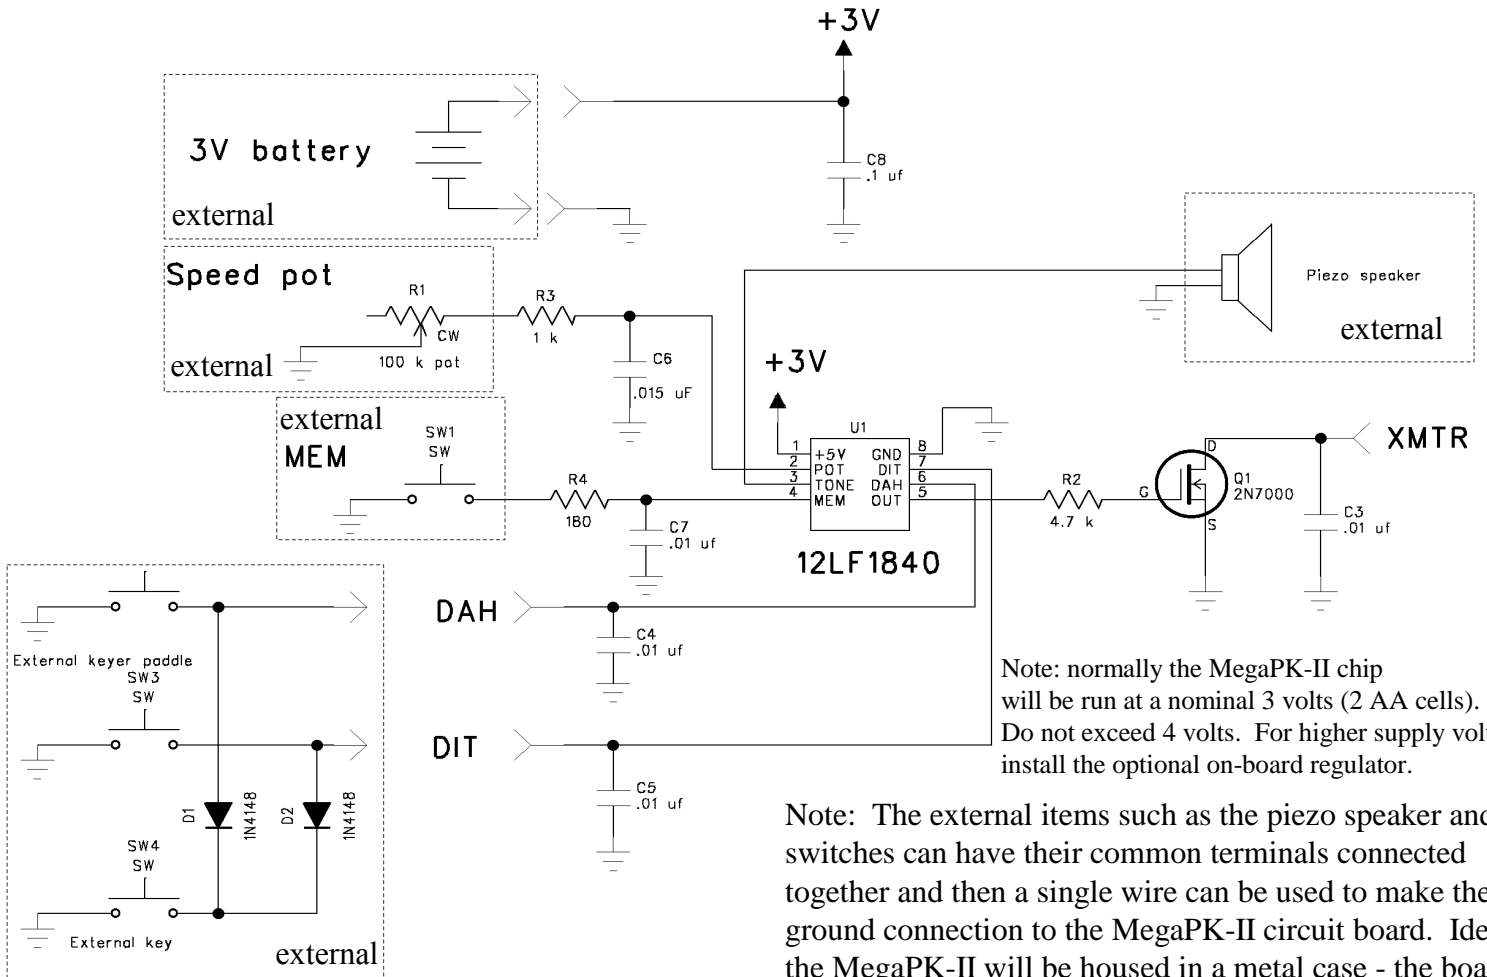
+3V

3V battery

external

C8
.1 uf

Speed pot

R1

CW

external

100 k pot

R3

1 k

C6

.015 uF

Piezo speaker

external

+3V

external

MEM

SW1
SW

U1

1 +5V GND 8
2 POT DIT 7
3 TONE DAH 6
4 MEM OUT 5

XMTR

R4

180

C7
.01 uf

12LF1840

R2

4.7 k

G

D

S

Q1
2N7000

C3
.01 uf

DAH

C4
.01 uf

External keyer paddle

SW3
SW

DIT

C5
.01 uf

D1

1N4148

D2

1N4148

SW4
SW

External key

external

Note: normally the MegaPK-II chip will be run at a nominal 3 volts (2 AA cells). Do not exceed 4 volts. For higher supply volt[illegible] install the optional on-board regulator.

Note: The external items such as the piezo speaker an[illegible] switches can have their common terminals connected together and then a single wire can be used to make the ground connection to the MegaPK-II circuit board. Ide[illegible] the MegaPK-II will be housed in a metal case - the boa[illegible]